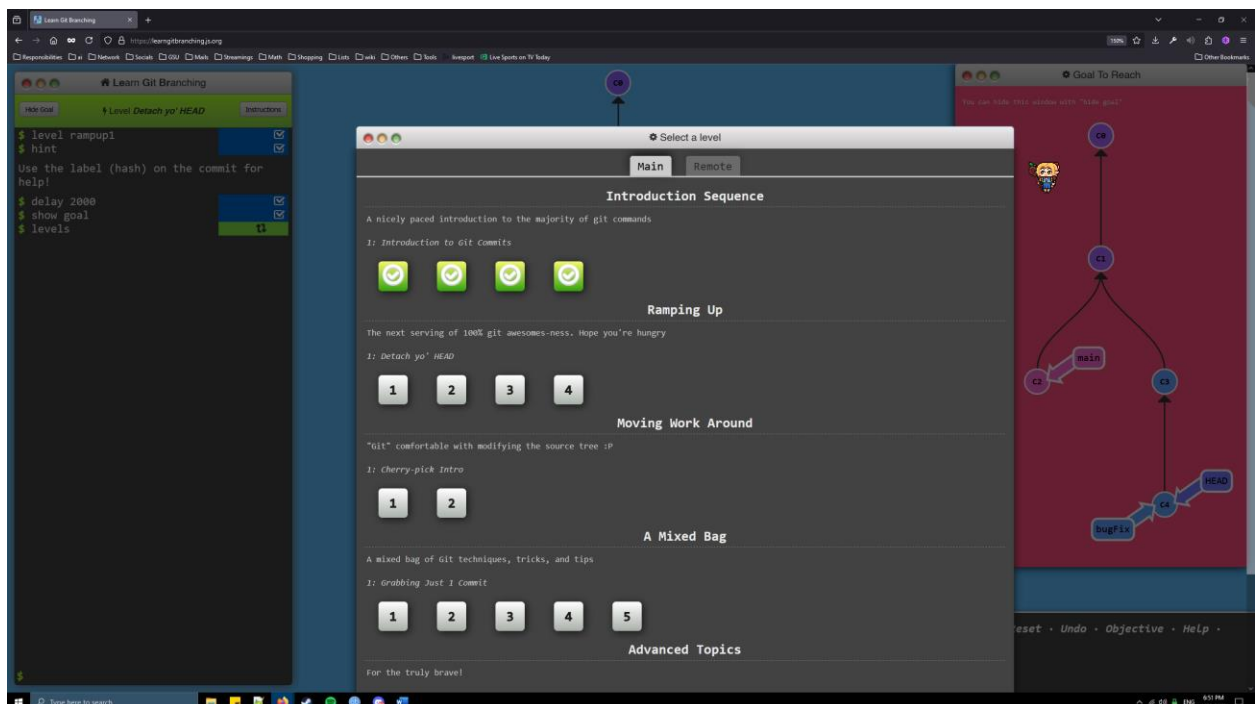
Learn Git Branching

https://learngitbranching.js.org

Responsibilities  Network  Socials  GSU  Mails  Streamings  Math  Shopping  Lists  wiki  Others  Tools  livesport  Live Sports on TV Today  Other Bookmarks

Learn Git Branching

Hide Goal  Level Detach yo' HEAD  Instructions

$ level rampup1
$ hint
Use the label (hash) on the commit for help!
$ delay 2000
$ show goal
$ levels

$

C0

Select a level

Main  Remote

Introduction Sequence

A nicely paced introduction to the majority of git commands

1: Introduction to Git Commits

Ramping Up

The next serving of 100% git awesomes-ness. Hope you're hungry

1: Detach yo' HEAD

1  2  3  4

Moving Work Around

"Git" comfortable with modifying the source tree :P

1: Cherry-pick Intro

1  2

A Mixed Bag

A mixed bag of Git techniques, tricks, and tips

1: Grabbing Just 1 Commit

1  2  3  4  5

Advanced Topics

For the truly brave!

Goal To Reach

You can hide this window with "hide goal"

C0

C1

main

C2

C3

HEAD

C4

bugfix

eset · Undo · Objective · Help ·

Type here to search

6:51 PM